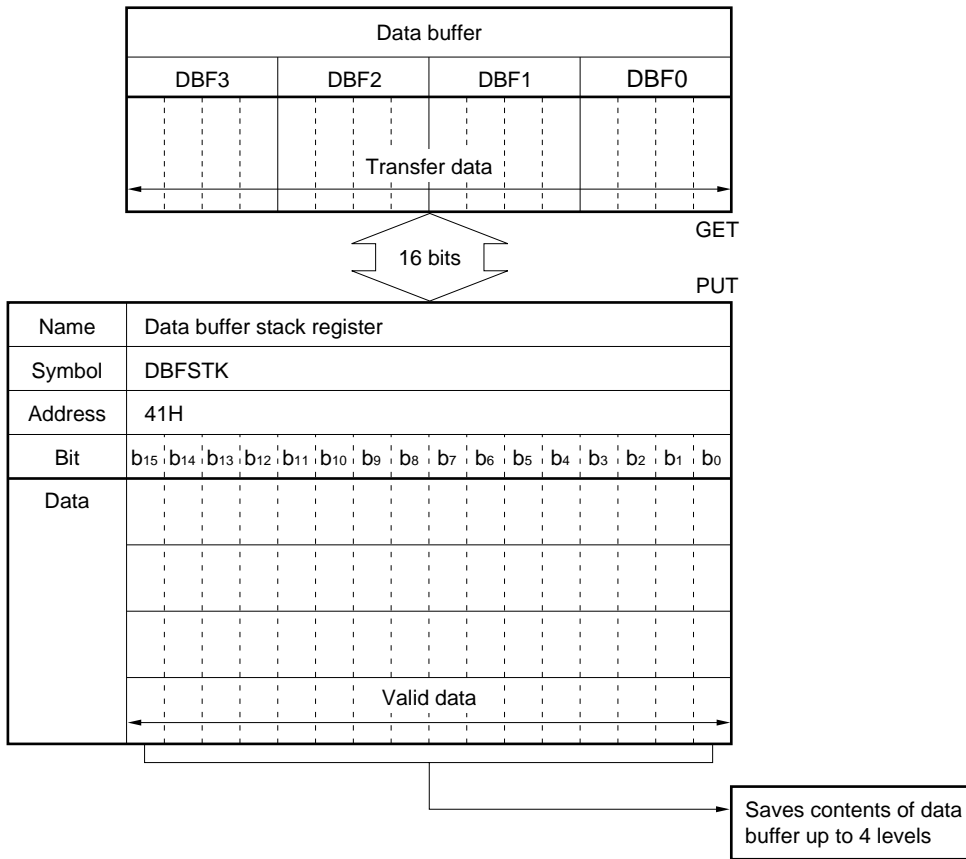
| Data buffer | | | |
|---|---|---|---|
| DBF3 | DBF2 | DBF1 | DBF0 |
| Transfer data | | | |

GET

16 bits

PUT

| Name | Data buffer stack register |
|---|---|
| Symbol | DBFSTK |
| Address | 41H |
| Bit | $b_{15}$ $b_{14}$ $b_{13}$ $b_{12}$ $b_{11}$ $b_{10}$ $b_9$ $b_8$ $b_7$ $b_6$ $b_5$ $b_4$ $b_3$ $b_2$ $b_1$ $b_0$ |
| Data | Valid data |

Saves contents of data buffer up to 4 levels